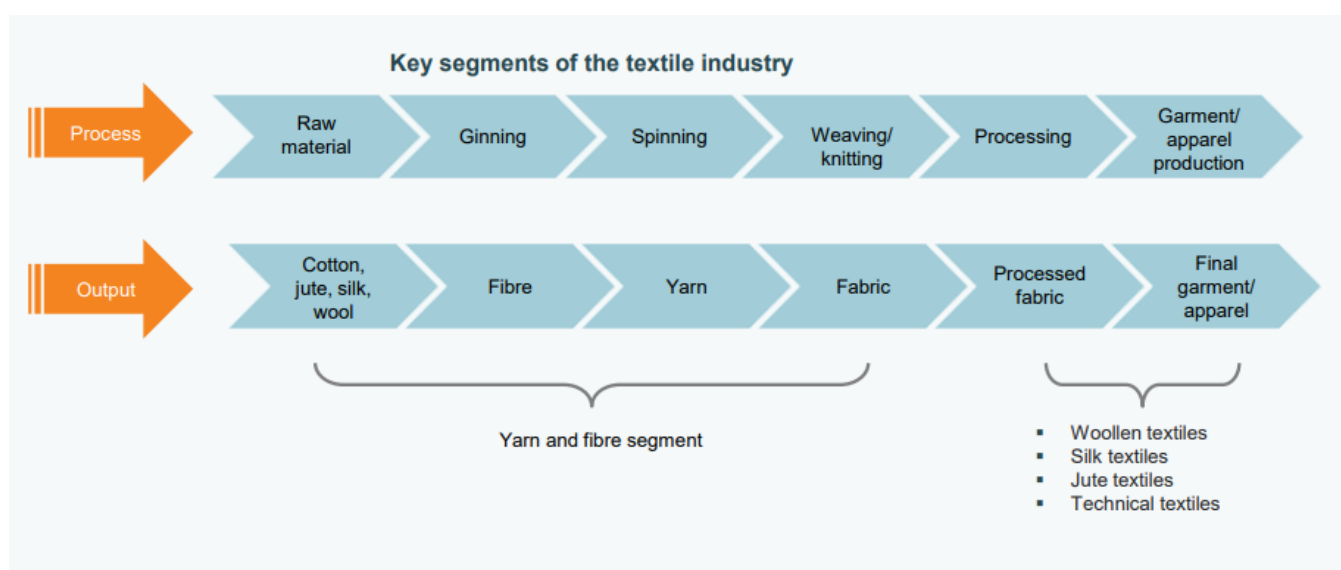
Key segments of the textile industry

Process

Raw material

Ginning

Spinning

Weaving/ knitting

Processing

Garment/ apparel production

Output

Cotton, jute, silk, wool

Fibre

Yarn

Fabric

Processed fabric

Final garment/ apparel

Yarn and fibre segment

- Woollen textiles
- Silk textiles
- Jute textiles
- Technical textiles